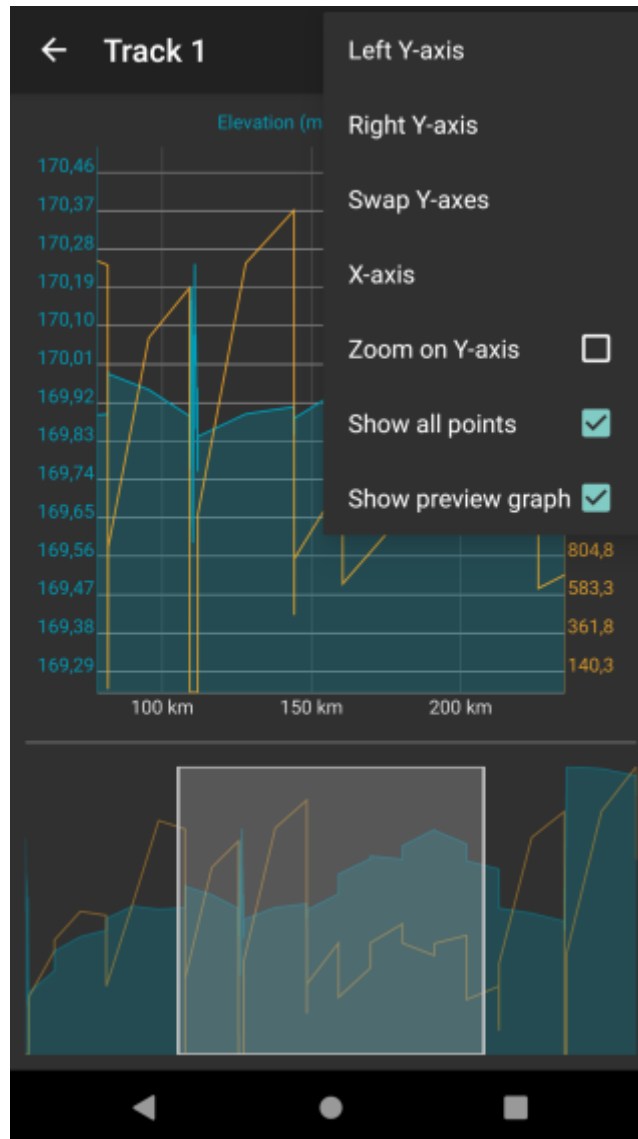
← Track 1

Left Y-axis

Right Y-axis

Swap Y-axes

X-axis

Zoom on Y-axis

Show all points

Show preview graph

Elevation (m

170,46
170,37
170,28
170,19
170,10
170,01
169,92
169,83
169,74
169,65
169,56
169,47
169,38
169,29

804,8
583,3
361,8
140,3

100 km
150 km
200 km